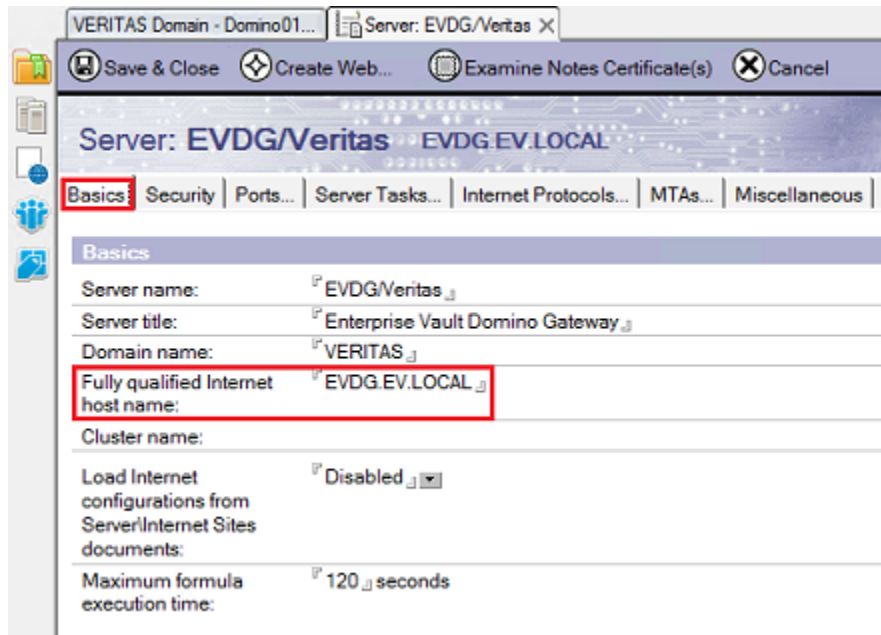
VERITAS Domain - Domino01... Server: EVDG/Veritas ×

Save & Close Create Web... Examine Notes Certificate(s) Cancel

Server: EVDG/Veritas EVDG.EV.LOCAL

Basics | Security | Ports... | Server Tasks... | Internet Protocols... | MTAs... | Miscellaneous

Basics

| | |
|---|---|
| Server name: | EVDG/Veritas |
| Server title: | Enterprise Vault Domino Gateway |
| Domain name: | VERITAS |
| Fully qualified Internet host name: | EVDG.EV.LOCAL |
| Cluster name: | |
| Load Internet configurations from Server\Internet Sites documents: | Disabled |
| Maximum formula execution time: | 120 seconds |